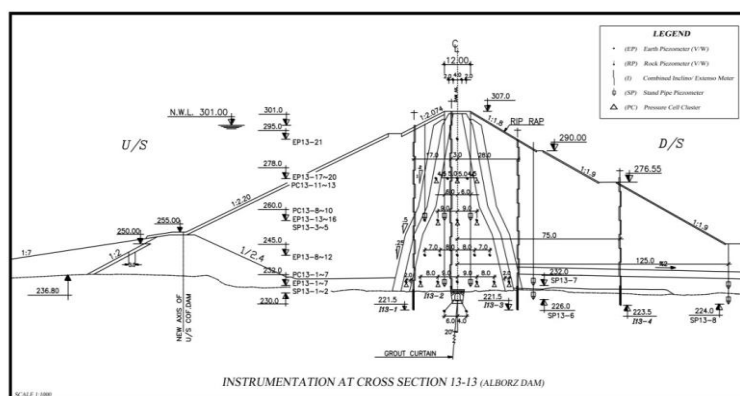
LEGEND
(EP) Earth Piezometer (V/W)
(RP) Rock Piezometer (V/W)
(I) Combined Inclino/ Extenso Meter
(SP) Stand Pipe Piezometer
(PC) Pressure Cell Cluster

12.00
N.W.L. 301.00
301.0
295.0
EP13-21
307.0
RIP RAP
1:2.074
1:1.8
290.00
U/S
D/S
278.0
EP13-17~20
PC13-11~13
1:1.9
276.55
1:2.20
260.0
PC13-8~10
EP13-13~16
SP13-3~5
255.00
250.00
1:1.9
1:7
1:2
1/2.4
245.0
EP13-8~12
75.0
232.0
PC13-1~7
EP13-1~7
SP13-1~2
232.0
SP13-7
125.0
236.80
230.0
221.5
I13-1
I13-2
221.5
I13-3
226.0
SP13-6
223.5
I13-4
224.0
SP13-8
NEW AXIS OF U/S COF.DAM
GROUT CURTAIN
INSTRUMENTATION AT CROSS SECTION 13-13 (ALBORZ DAM)
SCALE 1:1000